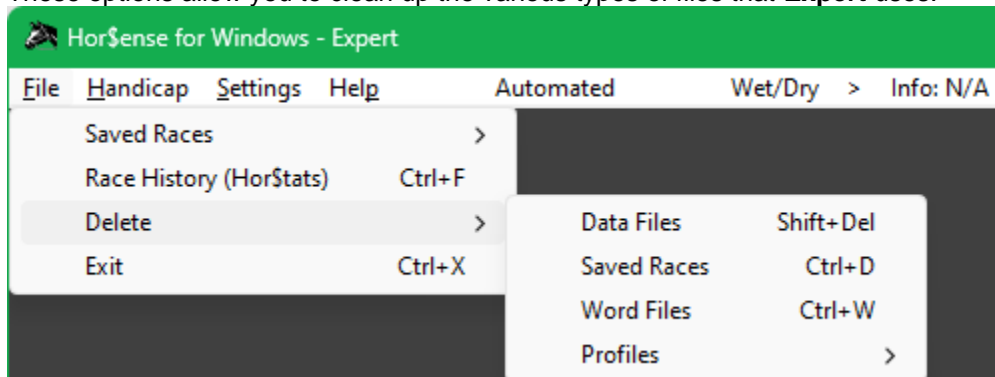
These options allow you to clean up the various types of files that **Expert** uses.

Hor$ense for Windows - Expert

File Handicap Settings Help Automated Wet/Dry > Info: N/A

Saved Races >
Race History (Hor$tats) Ctrl+F
Delete >
Exit Ctrl+X

Data Files Shift+Del
Saved Races Ctrl+D
Word Files Ctrl+W
Profiles >